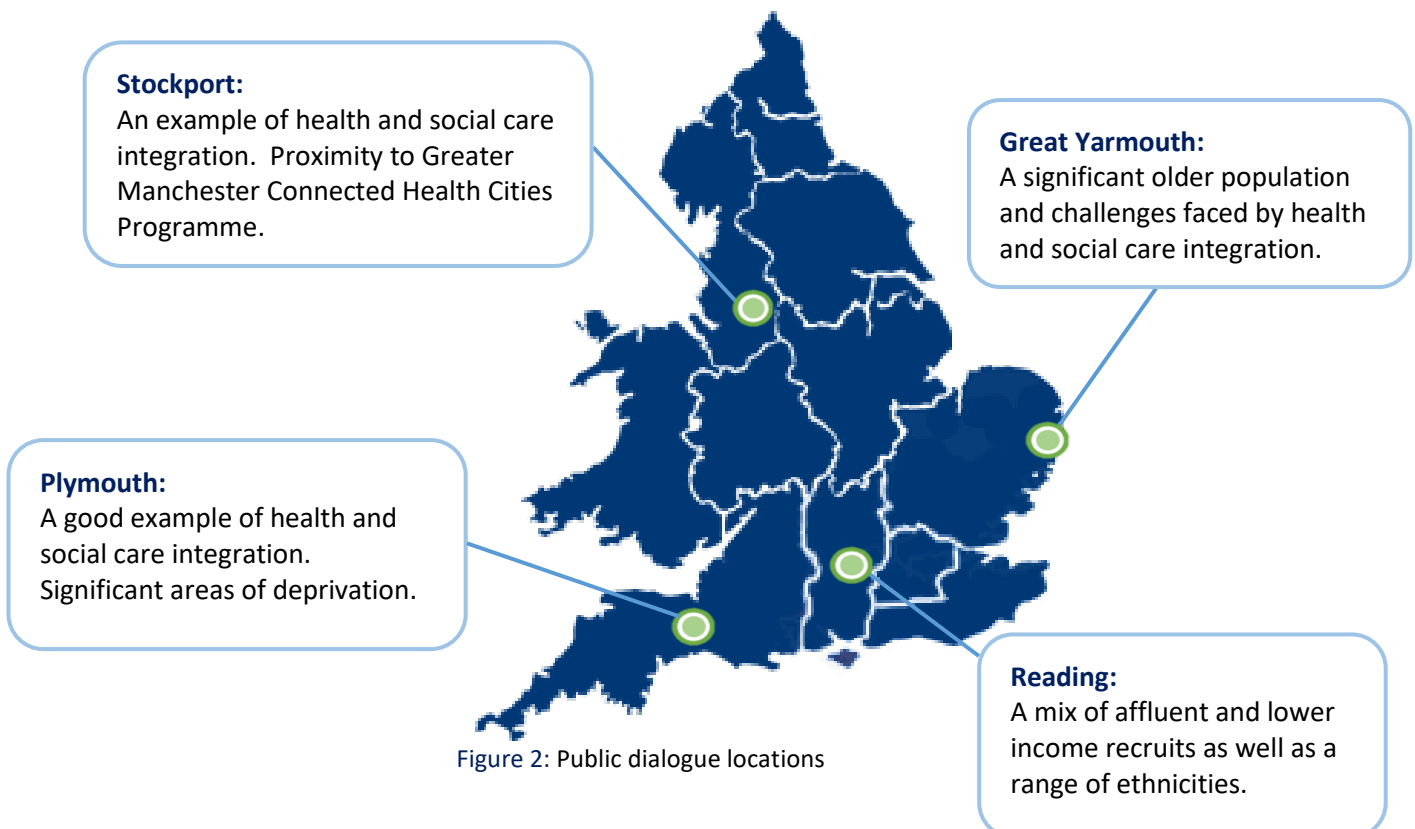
Stockport:
An example of health and social care integration. Proximity to Greater Manchester Connected Health Cities Programme.

Great Yarmouth:
A significant older population and challenges faced by health and social care integration.

Plymouth:
A good example of health and social care integration. Significant areas of deprivation.

Reading:
A mix of affluent and lower income recruits as well as a range of ethnicities.

Figure 2: Public dialogue locations